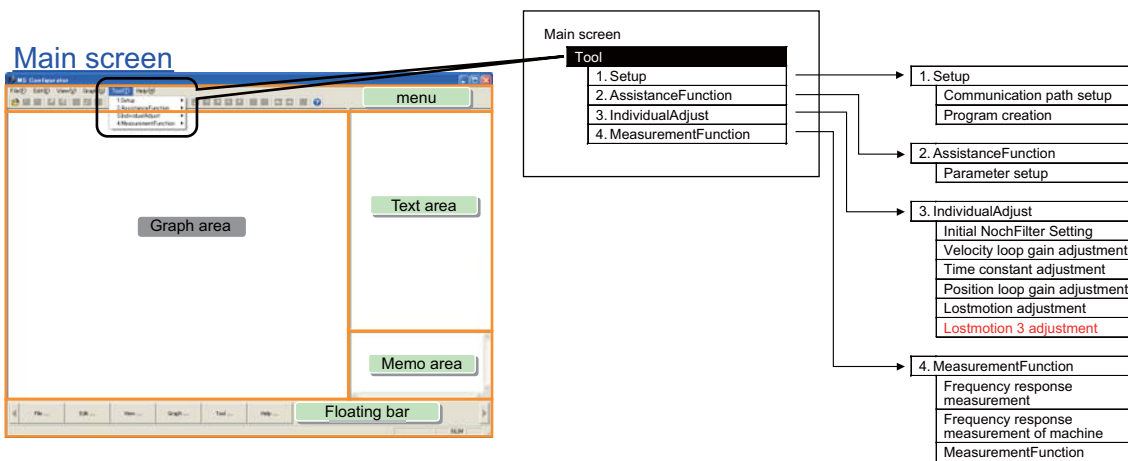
Main screen

MS Configurator

File(F) Edit(E) View(V) Graph(G) Tool(T) Help(H)

1.Setup
2.AssistanceFunction
3.IndividualAdjust
4.MeasurementFunction

menu

Graph area

Text area

Memo area

File ... Edit ... View ... Graph ... Tool ... Help ...

Floating bar

Main screen
Tool
1. Setup
2. AssistanceFunction
3. IndividualAdjust
4. MeasurementFunction

1. Setup
Communication path setup
Program creation

2. AssistanceFunction
Parameter setup

3. IndividualAdjust
Initial NochFilter Setting
Velocity loop gain adjustment
Time constant adjustment
Position loop gain adjustment
Lostmotion adjustment
Lostmotion 3 adjustment

4. MeasurementFunction
Frequency response measurement
Frequency response measurement of machine
MeasurementFunction